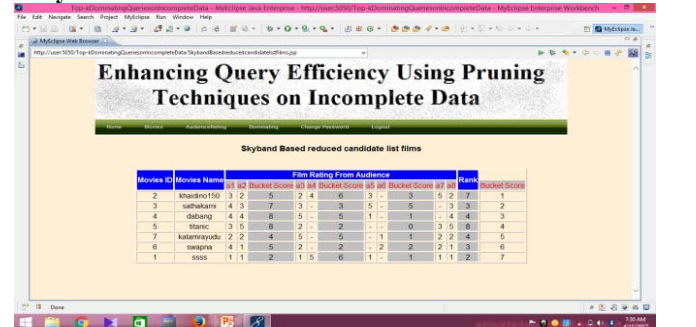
Top-kDominatingQueriesonIncompleteData - MyEclipse Java Enterprise - http://user:5050/Top-kDominatingQueriesonIncompleteData - MyEclipse Enterprise Workbench

File Edit Navigate Search Project MyEclipse Run Window Help

MyEclipse Web Browser

http://user:5050/Top-kDominatingQueriesonIncompleteData/SkybandBasedreducedcandidatelistfilms.jsp

Enhancing Query Efficiency Using Pruning Techniques on Incomplete Data

Home Movies AudienceRating Dominating Change Password Logout

Skyband Based reduced candidate list films

| Movies ID | Movies Name | a1 | a2 | Bucket Score | a3 | a4 | Bucket Score | a5 | a6 | Bucket Score | a7 | a8 | Rank | Bucket Score |
|---|---|---|---|---|---|---|---|---|---|---|---|---|---|---|
| 2 | khaidino150 | 3 | 2 | 5 | 2 | 4 | 6 | 3 | - | 3 | 5 | 2 | 7 | 1 |
| 3 | sathakarni | 4 | 3 | 7 | 3 | - | 3 | 5 | - | 5 | - | 3 | 3 | 2 |
| 4 | dabang | 4 | 4 | 8 | 5 | - | 5 | 1 | - | 1 | - | 4 | 4 | 3 |
| 5 | titanic | 3 | 5 | 8 | 2 | - | 2 | - | - | 0 | 3 | 5 | 8 | 4 |
| 7 | katamrayudu | 2 | 2 | 4 | 5 | - | 5 | - | 1 | 1 | 2 | 2 | 4 | 5 |
| 6 | swapna | 4 | 1 | 5 | 2 | - | 2 | - | 2 | 2 | 2 | 1 | 3 | 6 |
| 1 | ssss | 1 | 1 | 2 | 1 | 5 | 6 | 1 | - | 1 | 1 | 1 | 2 | 7 |

Done

Film Rating From Audience

7:30 AM